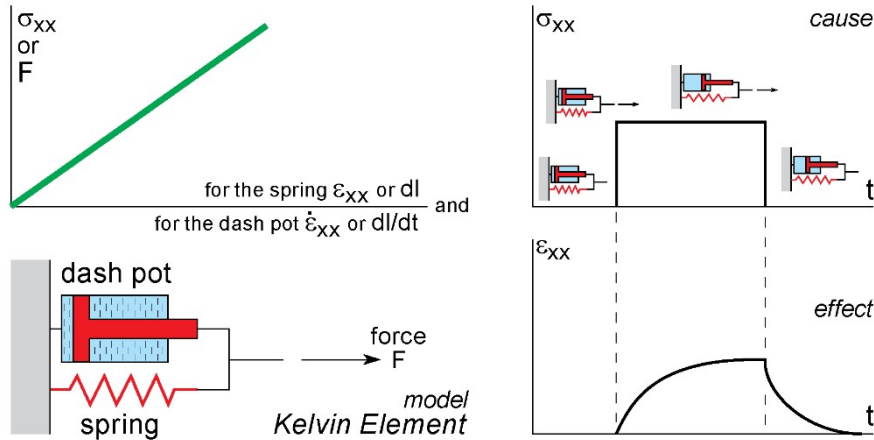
$\sigma_{xx}$
or
F

for the spring $\varepsilon_{xx}$ or dl
and
for the dash pot $\dot{\varepsilon}_{xx}$ or dl/dt

dash pot

force
F

spring

model
Kelvin Element

$\sigma_{xx}$

cause

t

$\varepsilon_{xx}$

effect

t